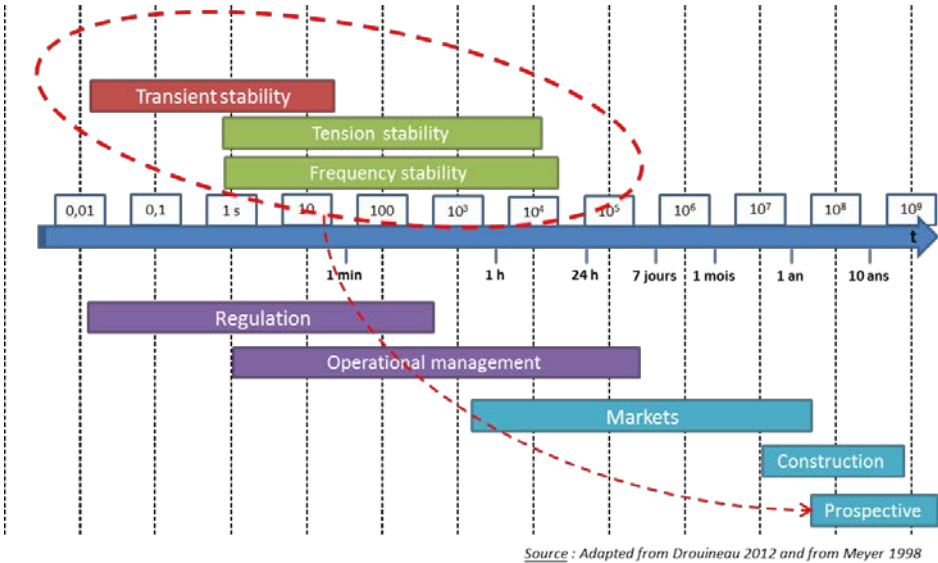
Transient stability
Tension stability
Frequency stability

0,01
0,1
1 s
10
100
$10^3$
$10^4$
$10^5$
$10^6$
$10^7$
$10^8$
$10^9$
t

1 min
1 h
24 h
7 jours
1 mois
1 an
10 ans

Regulation
Operational management
Markets
Construction
Prospective

Source : Adapted from Drouineau 2012 and from Meyer 1998